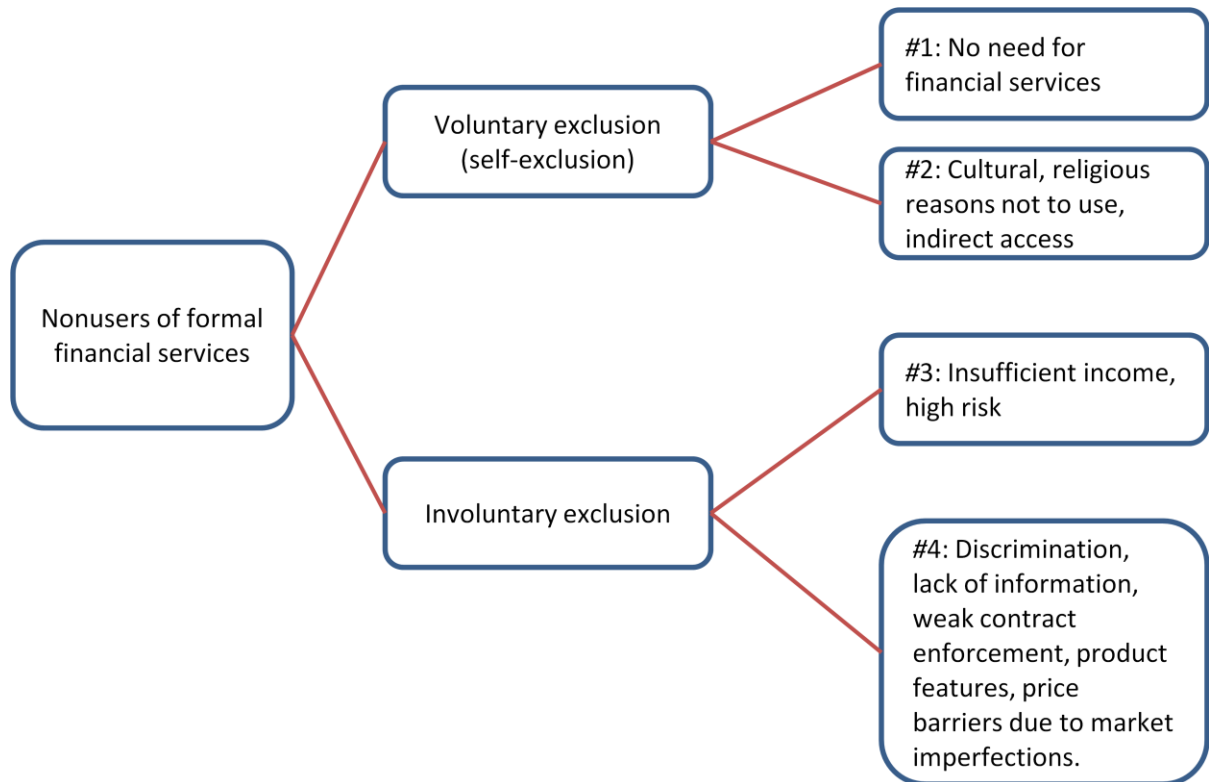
Nonusers of formal financial services

Voluntary exclusion (self-exclusion)

#1: No need for financial services

#2: Cultural, religious reasons not to use, indirect access

Involuntary exclusion

#3: Insufficient income, high risk

#4: Discrimination, lack of information, weak contract enforcement, product features, price barriers due to market imperfections.